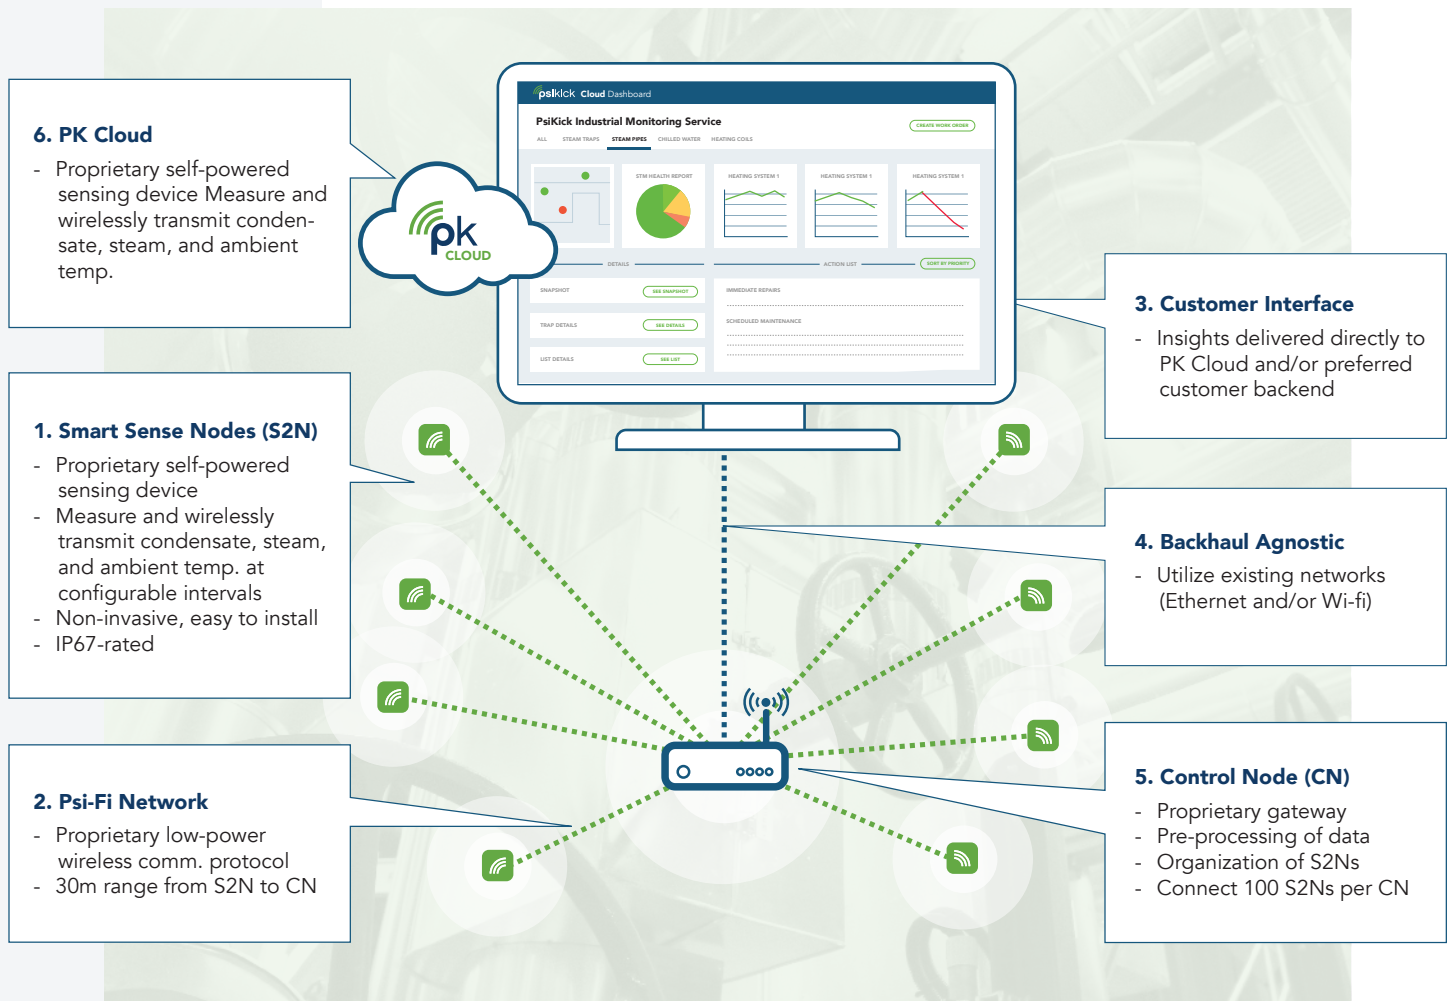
6. PK Cloud

- Proprietary self-powered sensing device Measure and wirelessly transmit condensate, steam, and ambient temp.

pk CLOUD

psikick Cloud Dashboard

PsiKick Industrial Monitoring Service

CREATE WORK ORDER

ALL STEAM TRAPS STEAM PIPES CHILLED WATER HEATING COILS

STM HEALTH REPORT HEATING SYSTEM 1 HEATING SYSTEM 1 HEATING SYSTEM 1

DETAILS ACTION LIST SORT BY PRIORITY

SNAPSHOT SEE SNAPSHOT

TRAP DETAILS SEE DETAILS

LIST DETAILS SEE LIST

IMMEDIATE REPAIRS

SCHEDULED MAINTENANCE

3. Customer Interface

- Insights delivered directly to PK Cloud and/or preferred customer backend

1. Smart Sense Nodes (S2N)

- Proprietary self-powered sensing device
- Measure and wirelessly transmit condensate, steam, and ambient temp. at configurable intervals
- Non-invasive, easy to install
- IP67-rated

4. Backhaul Agnostic

- Utilize existing networks (Ethernet and/or Wi-fi)

2. Psi-Fi Network

- Proprietary low-power wireless comm. protocol
- 30m range from S2N to CN

5. Control Node (CN)

- Proprietary gateway
- Pre-processing of data
- Organization of S2Ns
- Connect 100 S2Ns per CN